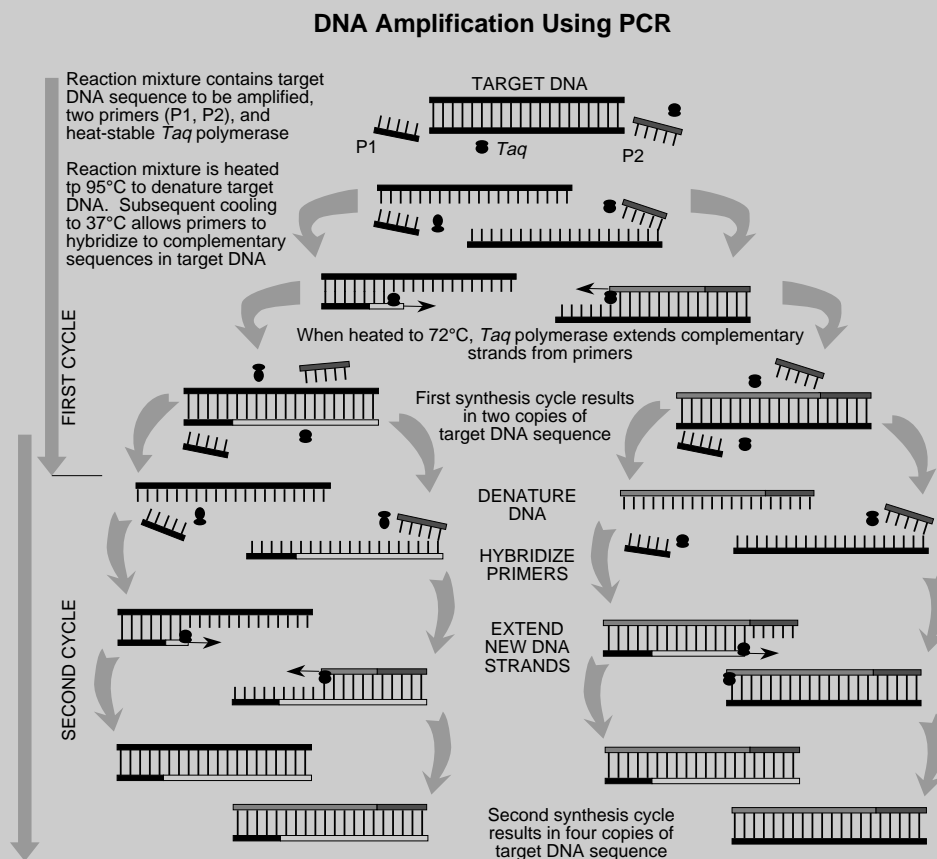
DNA Amplification Using PCR

Reaction mixture contains target DNA sequence to be amplified, two primers (P1, P2), and heat-stable *Taq* polymerase

TARGET DNA

P1

*Taq*

P2

Reaction mixture is heated tp 95°C to denature target DNA. Subsequent cooling to 37°C allows primers to hybridize to complementary sequences in target DNA

When heated to 72°C, *Taq* polymerase extends complementary strands from primers

FIRST CYCLE

First synthesis cycle results in two copies of target DNA sequence

DENATURE DNA

HYBRIDIZE PRIMERS

EXTEND NEW DNA STRANDS

SECOND CYCLE

Second synthesis cycle results in four copies of target DNA sequence